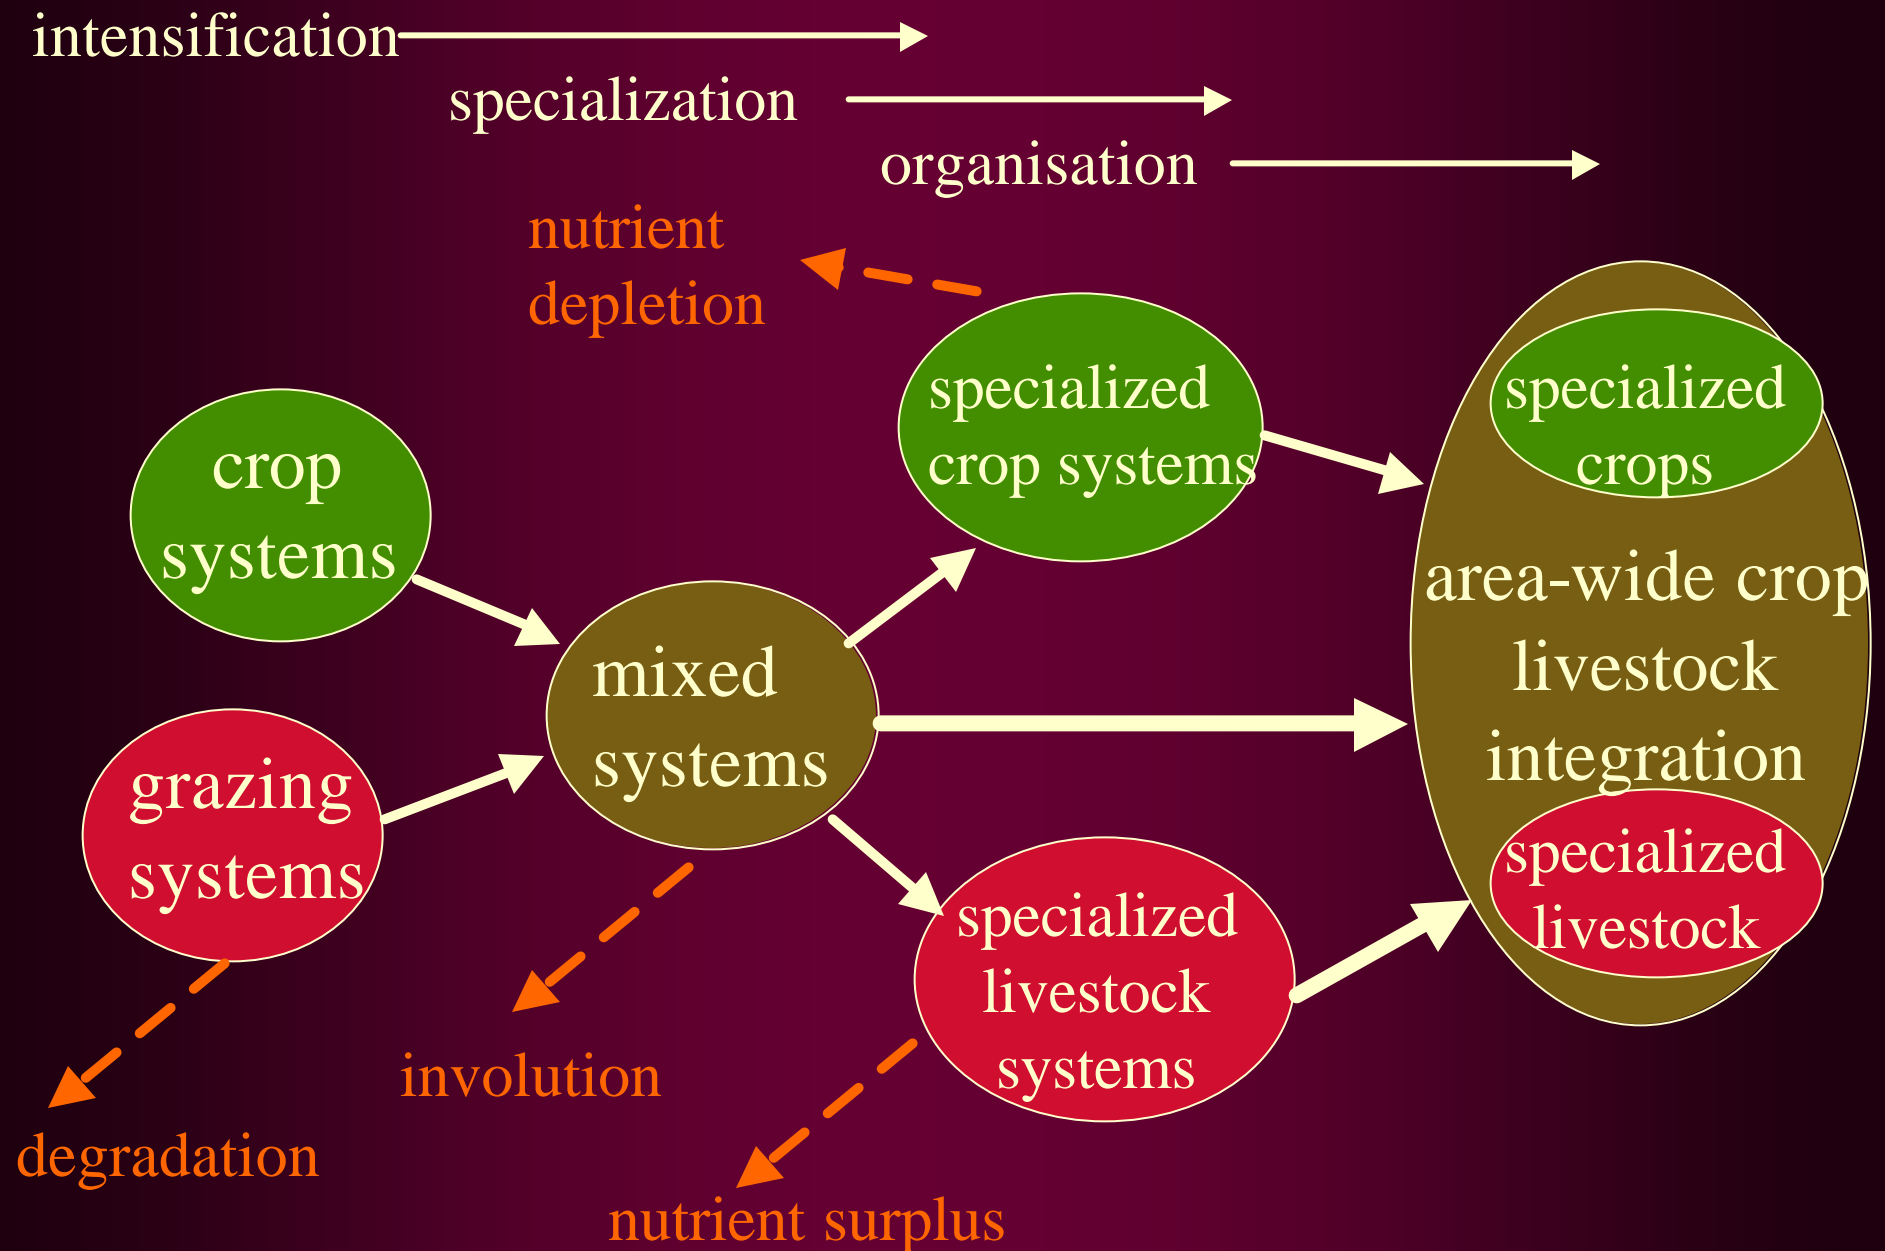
intensification

specialization

organisation

nutrient depletion

crop systems

grazing systems

mixed systems

specialized crop systems

specialized livestock systems

specialized crops

area-wide crop livestock integration

specialized livestock

degradation

involution

nutrient surplus